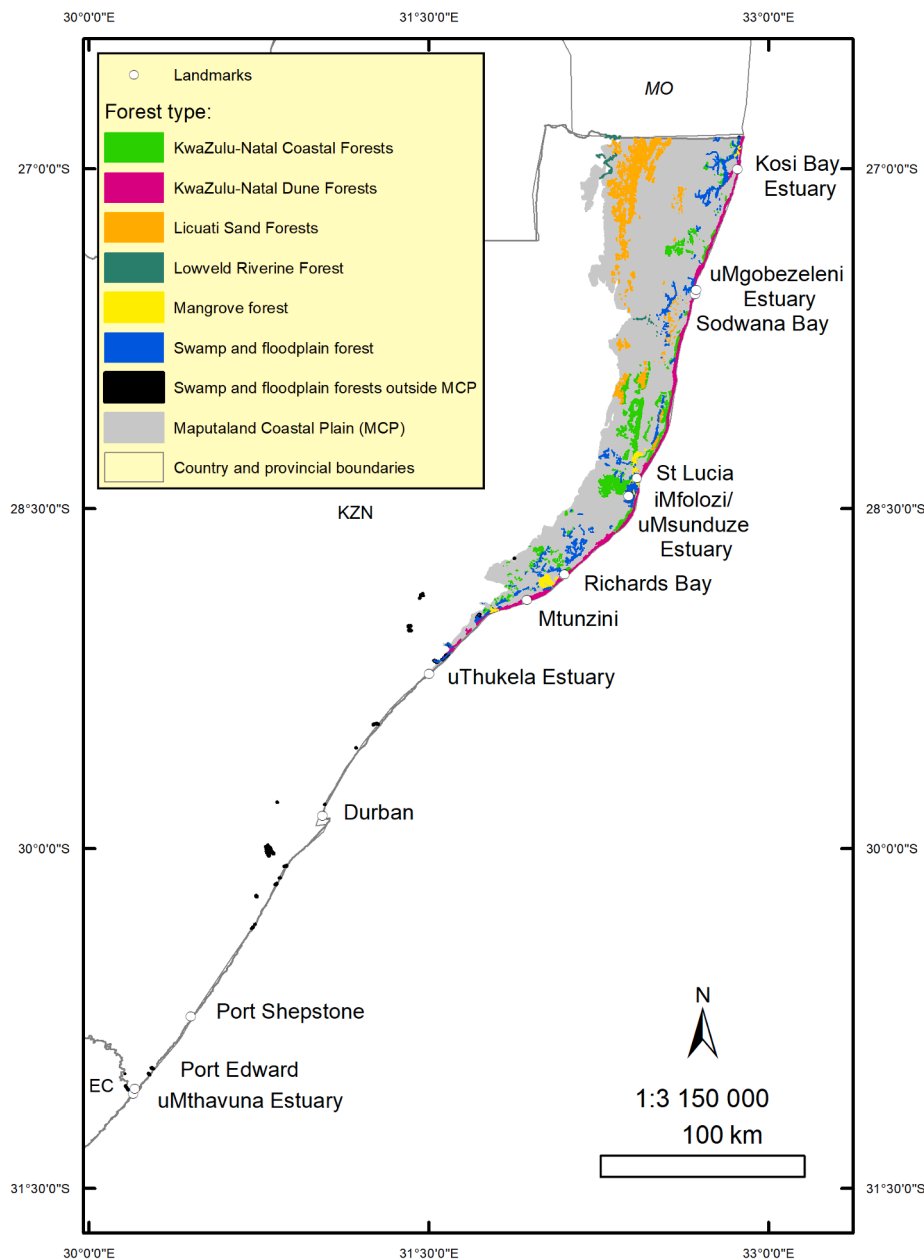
30°0'0"E
31°30'0"E
33°0'0"E

Landmarks

Forest type:

KwaZulu-Natal Coastal Forests

KwaZulu-Natal Dune Forests

Licuati Sand Forests

Lowveld Riverine Forest

Mangrove forest

Swamp and floodplain forest

Swamp and floodplain forests outside MCP

Maputaland Coastal Plain (MCP)

Country and provincial boundaries

MO

27°0'0"S
27°0'0"S

Kosi Bay Estuary

uMgobezeleni Estuary
Sodwana Bay

St Lucia
iMfolozi/ uMsunduze Estuary

28°30'0"S
28°30'0"S

KZN

Richards Bay

Mtunzini

uThukela Estuary

Durban

30°0'0"S
30°0'0"S

Port Shepstone

Port Edward
uMthavuna Estuary

EC

N

1:3 150 000

100 km

31°30'0"S
31°30'0"S

30°0'0"E
31°30'0"E
33°0'0"E